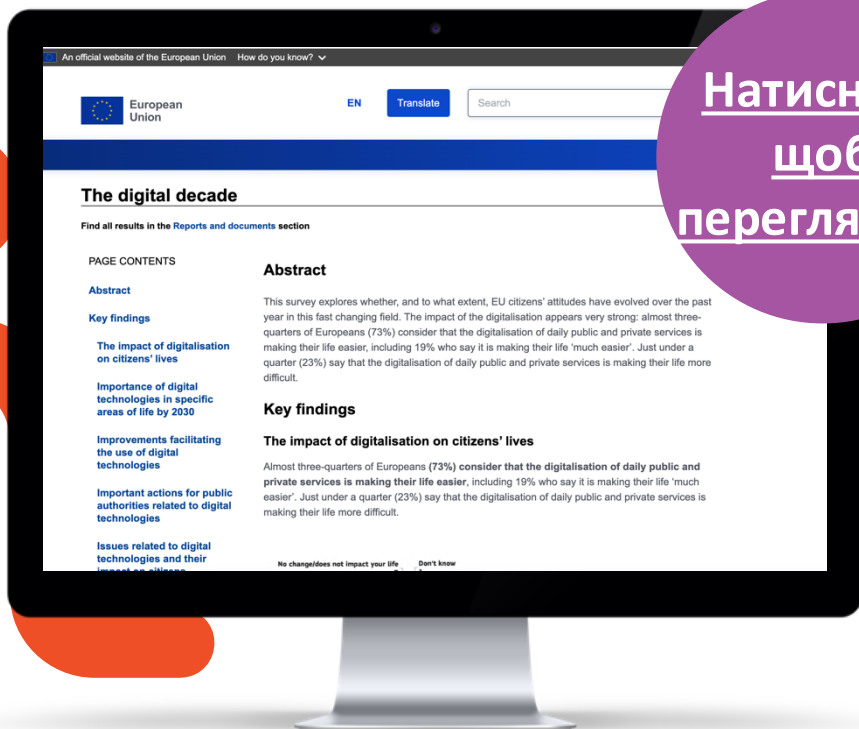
An official website of the European Union How do you know?

European Union

EN

Translate

Search

Натисн
щоб
перегля

The digital decade

Find all results in the Reports and documents section

PAGE CONTENTS

Abstract

Key findings

The impact of digitalisation on citizens' lives

Importance of digital technologies in specific areas of life by 2030

Improvements facilitating the use of digital technologies

Important actions for public authorities related to digital technologies

Issues related to digital technologies and their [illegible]

Abstract

This survey explores whether, and to what extent, EU citizens' attitudes have evolved over the past year in this fast changing field. The impact of the digitalisation appears very strong: almost three-quarters of Europeans (73%) consider that the digitalisation of daily public and private services is making their life easier, including 19% who say it is making their life 'much easier'. Just under a quarter (23%) say that the digitalisation of daily public and private services is making their life more difficult.

Key findings

The impact of digitalisation on citizens' lives

Almost three-quarters of Europeans **(73%) consider that the digitalisation of daily public and private services is making their life easier**, including 19% who say it is making their life 'much easier'. Just under a quarter (23%) say that the digitalisation of daily public and private services is making their life more difficult.

No change/does not impact your life

Don't know